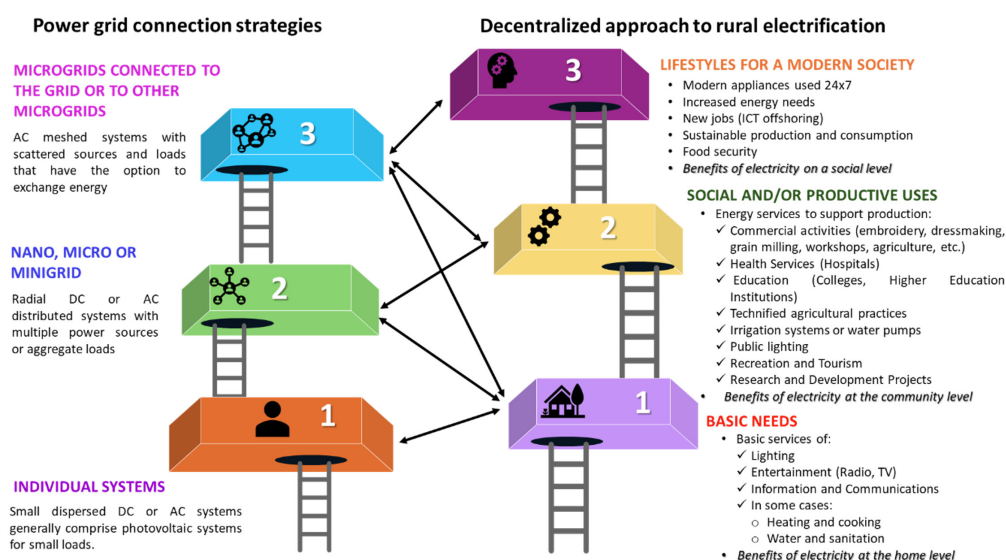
Power grid connection strategies

Decentralized approach to rural electrification

MICROGRIDS CONNECTED TO THE GRID OR TO OTHER MICROGRIDS

AC meshed systems with scattered sources and loads that have the option to exchange energy

3

NANO, MICRO OR MINIGRID

Radial DC or AC distributed systems with multiple power sources or aggregate loads

2

1

INDIVIDUAL SYSTEMS

Small dispersed DC or AC systems generally comprise photovoltaic systems for small loads.

3

LIFESTYLES FOR A MODERN SOCIETY

- Modern appliances used 24x7
- Increased energy needs
- New jobs (ICT offshoring)
- Sustainable production and consumption
- Food security
- *Benefits of electricity on a social level*

2

SOCIAL AND/OR PRODUCTIVE USES

- Energy services to support production:
  - ✓ Commercial activities (embroidery, dressmaking, grain milling, workshops, agriculture, etc.)
  - ✓ Health Services (Hospitals)
  - ✓ Education (Colleges, Higher Education Institutions)
  - ✓ Technified agricultural practices
  - ✓ Irrigation systems or water pumps
  - ✓ Public lighting
  - ✓ Recreation and Tourism
  - ✓ Research and Development Projects
- *Benefits of electricity at the community level*

1

BASIC NEEDS

- Basic services of:
  - ✓ Lighting
  - ✓ Entertainment (Radio, TV)
  - ✓ Information and Communications
  - ✓ In some cases:
    - o Heating and cooking
    - o Water and sanitation
- *Benefits of electricity at the home level*